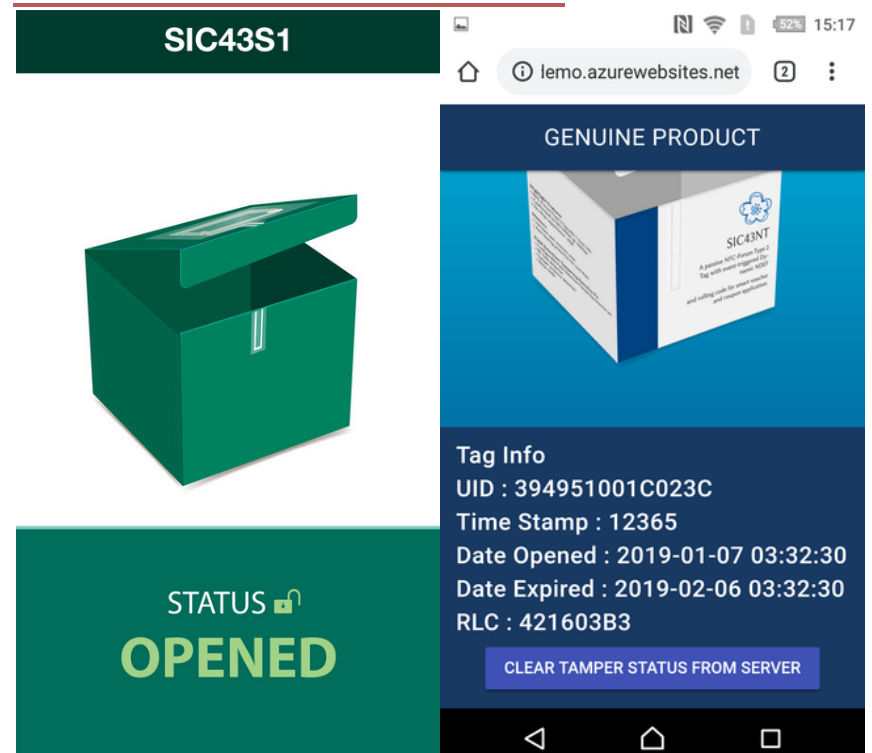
SIC43S1

STATUS
OPENED

52% 15:17

lemo.azurewebsites.net

2

GENUINE PRODUCT

SIC43NT

A passive NFC-Forum Type 2 Tag with event-triggered Dynamic NDEF and rolling code for smart voucher and coupon application.

Tag Info
UID : 394951001C023C
Time Stamp : 12365
Date Opened : 2019-01-07 03:32:30
Date Expired : 2019-02-06 03:32:30
RLC : 421603B3

CLEAR TAMPER STATUS FROM SERVER